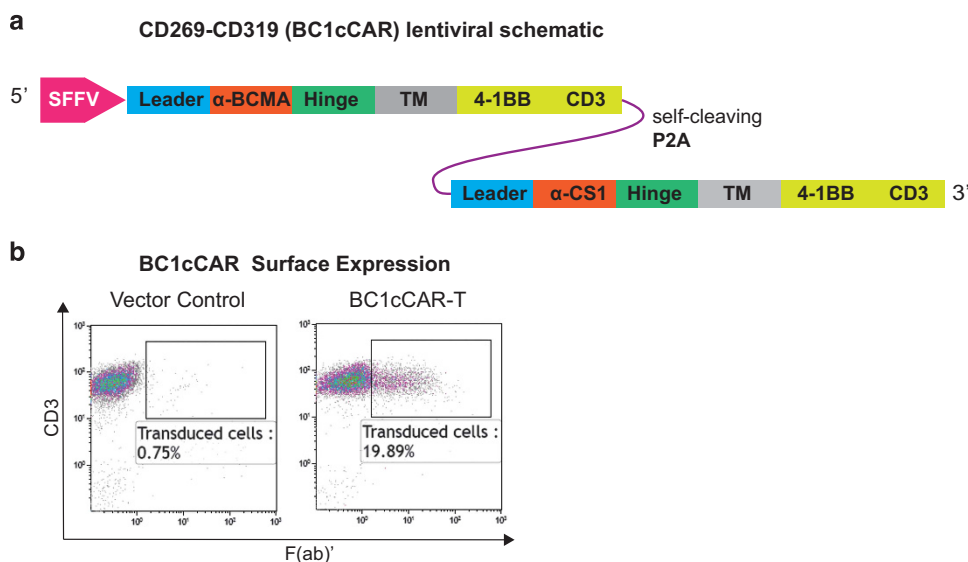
a

CD269-CD319 (BC1cCAR) lentiviral schematic

5'

SFFV

Leader α-BCMA Hinge TM 4-1BB CD3

self-cleaving
P2A

Leader α-CS1 Hinge TM 4-1BB CD3 3'

b

BC1cCAR Surface Expression

Vector Control

BC1cCAR-T

CD3

Transduced cells : 0.75%

Transduced cells : 19.89%

F(ab)'